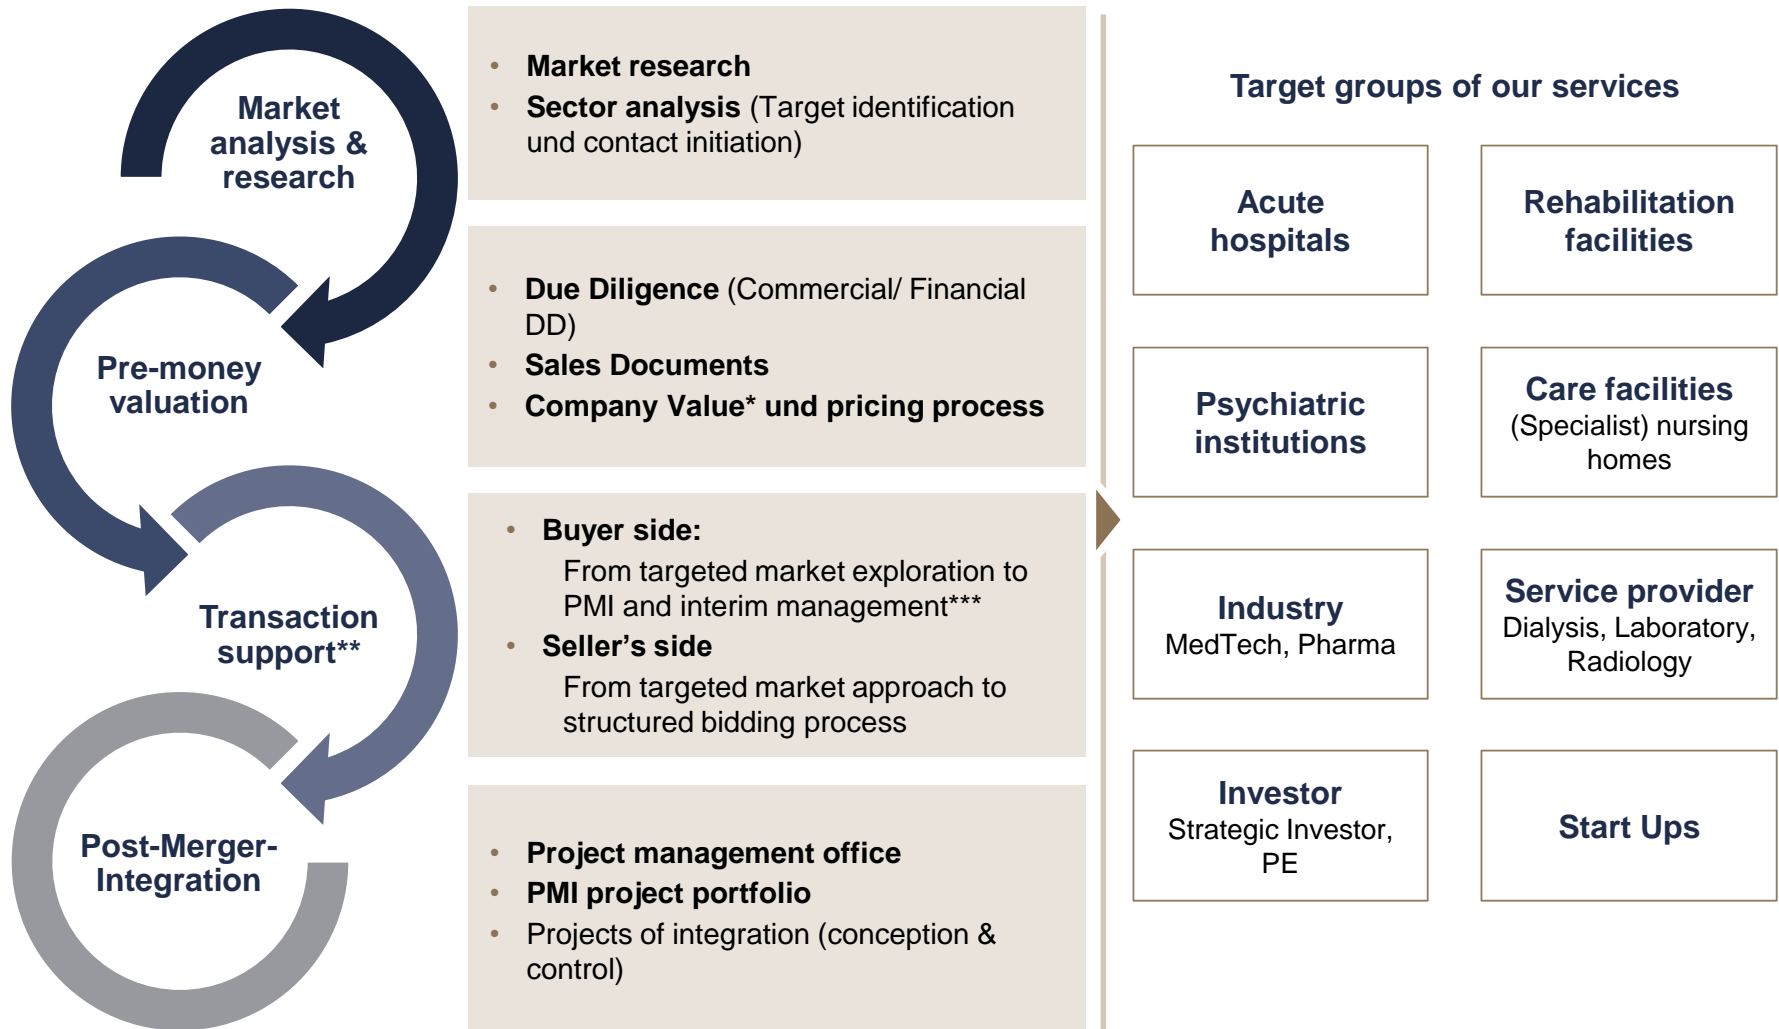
Market analysis & research

Pre-money valuation

Transaction support**

Post-Merger-Integration

- Market research
- Sector analysis (Target identification und contact initiation)

- Due Diligence (Commercial/ Financial DD)
- Sales Documents
- Company Value* und pricing process

- Buyer side:
From targeted market exploration to PMI and interim management***
- Seller's side
From targeted market approach to structured bidding process

- Project management office
- PMI project portfolio
- Projects of integration (conception & control)

Target groups of our services

Acute hospitals

Rehabilitation facilities

Psychiatric institutions

Care facilities
(Specialist) nursing homes

Industry
MedTech, Pharma

Service provider
Dialysis, Laboratory, Radiology

Investor
Strategic Investor, PE

Start Ups